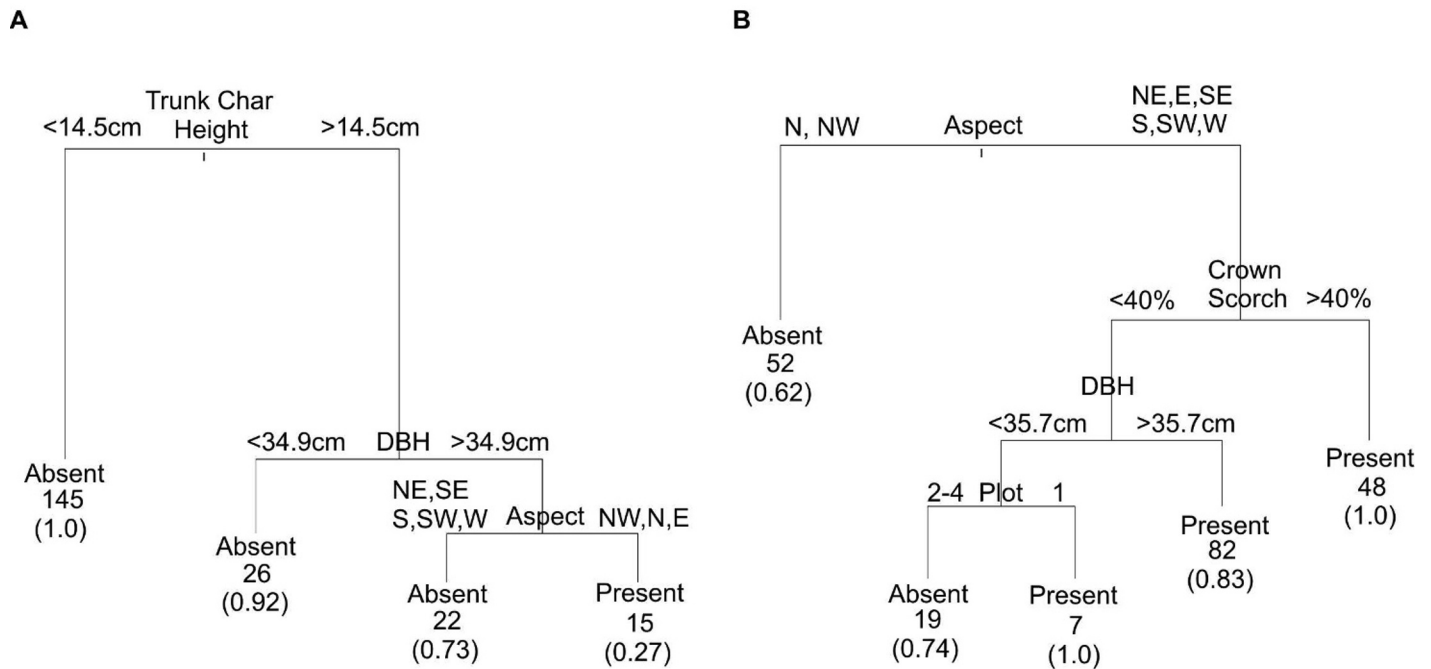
A

Trunk Char Height
<14.5cm
>14.5cm

Absent
145
(1.0)

<34.9cm DBH >34.9cm

Absent
26
(0.92)

NE,SE S,SW,W Aspect NW,N,E

Absent
22
(0.73)

Present
15
(0.27)

B

N, NW Aspect NE,E,SE S,SW,W

Absent
52
(0.62)

<40% Crown Scorch >40%

DBH
<35.7cm >35.7cm

Present
48
(1.0)

2-4 Plot 1

Present
82
(0.83)

Absent
19
(0.74)

Present
7
(1.0)